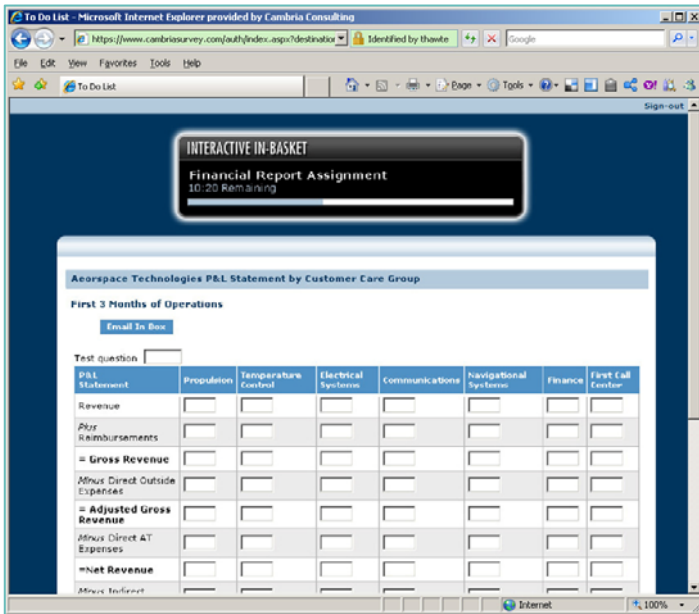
To Do List - Microsoft Internet Explorer provided by Cambria Consulting

https://www.cambriasurvey.com/auth/index.aspx?destinatio Identified by thawte Google

File Edit View Favorites Tools Help

To Do List

Page Tools

Sign-out

INTERACTIVE IN-BASKET

Financial Report Assignment
10:20 Remaining

Aerospace Technologies P&L Statement by Customer Care Group

First 3 Months of Operations

Email In Box

Test question

| P&L Statement | Propulsion | Temperature Control | Electrical Systems | Communications | Navigational Systems | Finance | First Call Center |
|---|---|---|---|---|---|---|---|
| Revenue | | | | | | | |
| *Plus* Reimbursements | | | | | | | |
| = Gross Revenue | | | | | | | |
| *Minus* Direct Outside Expenses | | | | | | | |
| = Adjusted Gross Revenue | | | | | | | |
| *Minus* Direct AT Expenses | | | | | | | |
| =Net Revenue | | | | | | | |
| *Minus* Indirect | | | | | | | |

Internet 100%